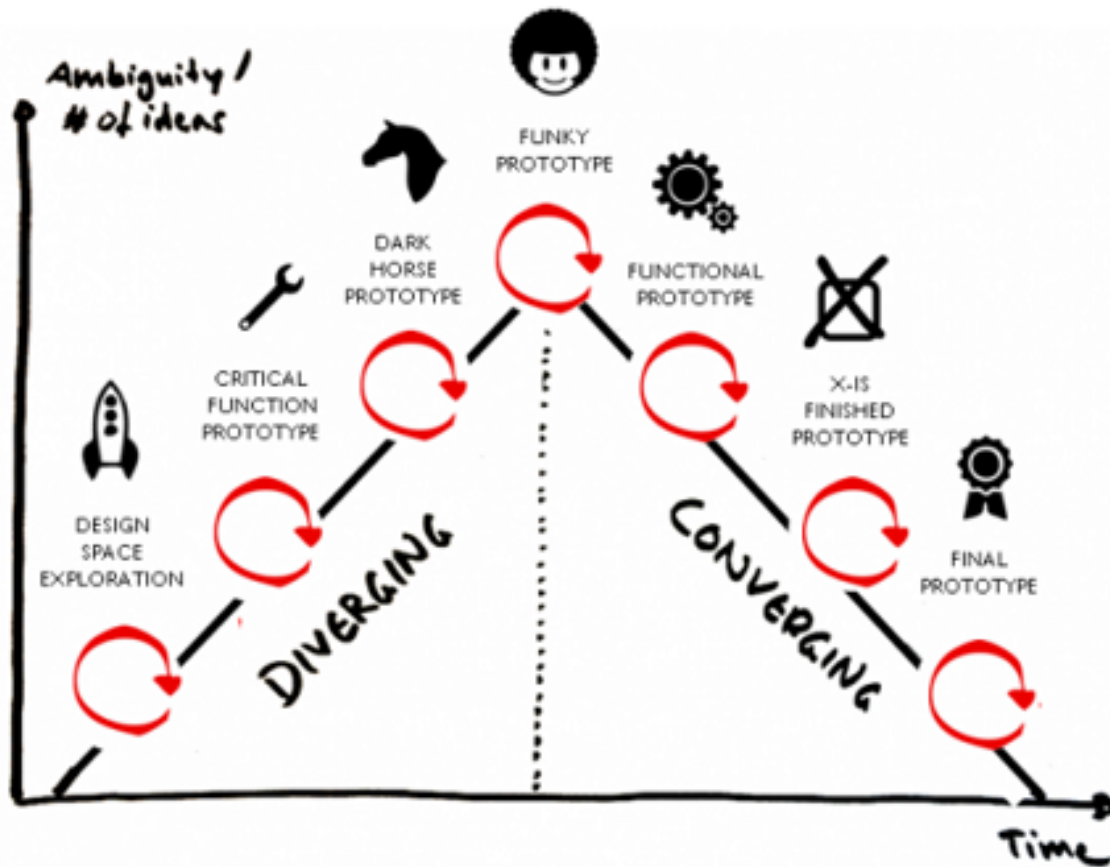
Ambiguity / # of ideas

FUNKY PROTOTYPE

DARK HORSE PROTOTYPE

FUNCTIONAL PROTOTYPE

CRITICAL FUNCTION PROTOTYPE

X-IS FINISHED PROTOTYPE

DESIGN SPACE EXPLORATION

FINAL PROTOTYPE

DIVERGING

CONVERGING

Time